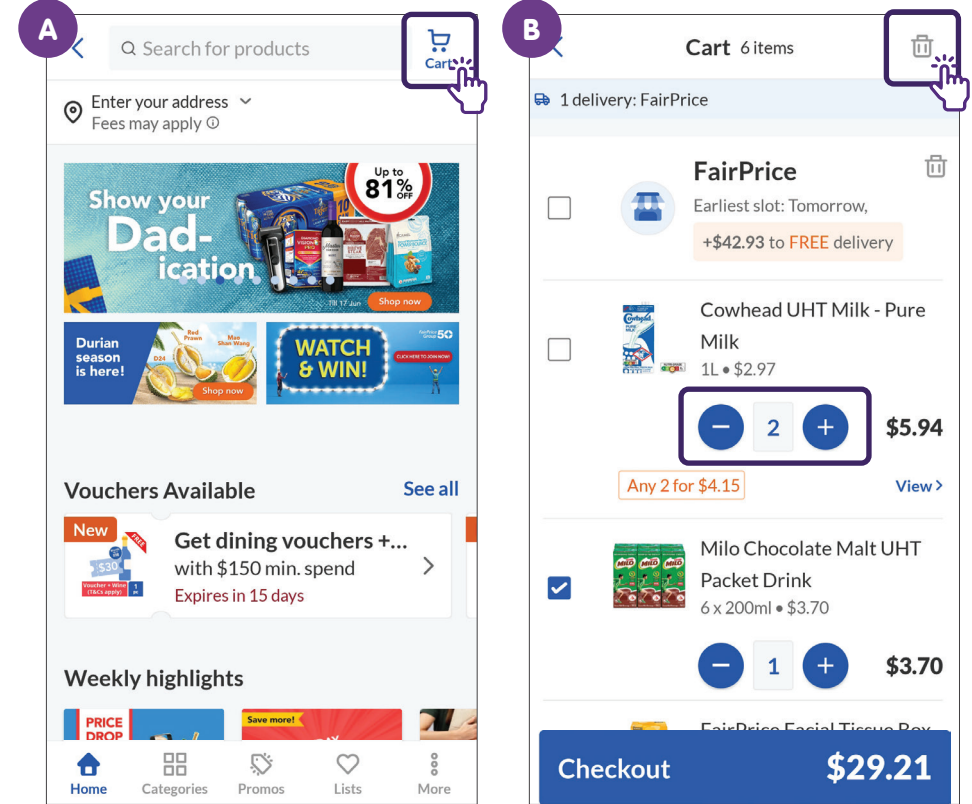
A

Search for products

Cart

Enter your address
Fees may apply

Show your Dad-ication

Up to 81% OFF

Till 17 Jun

Shop now

Durian season is here!

Red Prawn

Mao Shan Wang

D24

Shop now

WATCH & WIN!

CLICK HERE TO JOIN NOW!

Vouchers Available

See all

New

$30

Voucher + Wine (T&Cs apply)

Get dining vouchers +...
with $150 min. spend
Expires in 15 days

Weekly highlights

PRICE DROP

Save more!

Home

Categories

Promos

Lists

More

B

Cart 6 items

1 delivery: FairPrice

FairPrice
Earliest slot: Tomorrow,
+$42.93 to FREE delivery

Cowhead UHT Milk - Pure Milk
1L • $2.97

2

$5.94

Any 2 for $4.15

View >

Milo Chocolate Malt UHT Packet Drink
6 x 200ml • $3.70

1

$3.70

FairPrice Facial Tissue Box

Checkout

$29.21